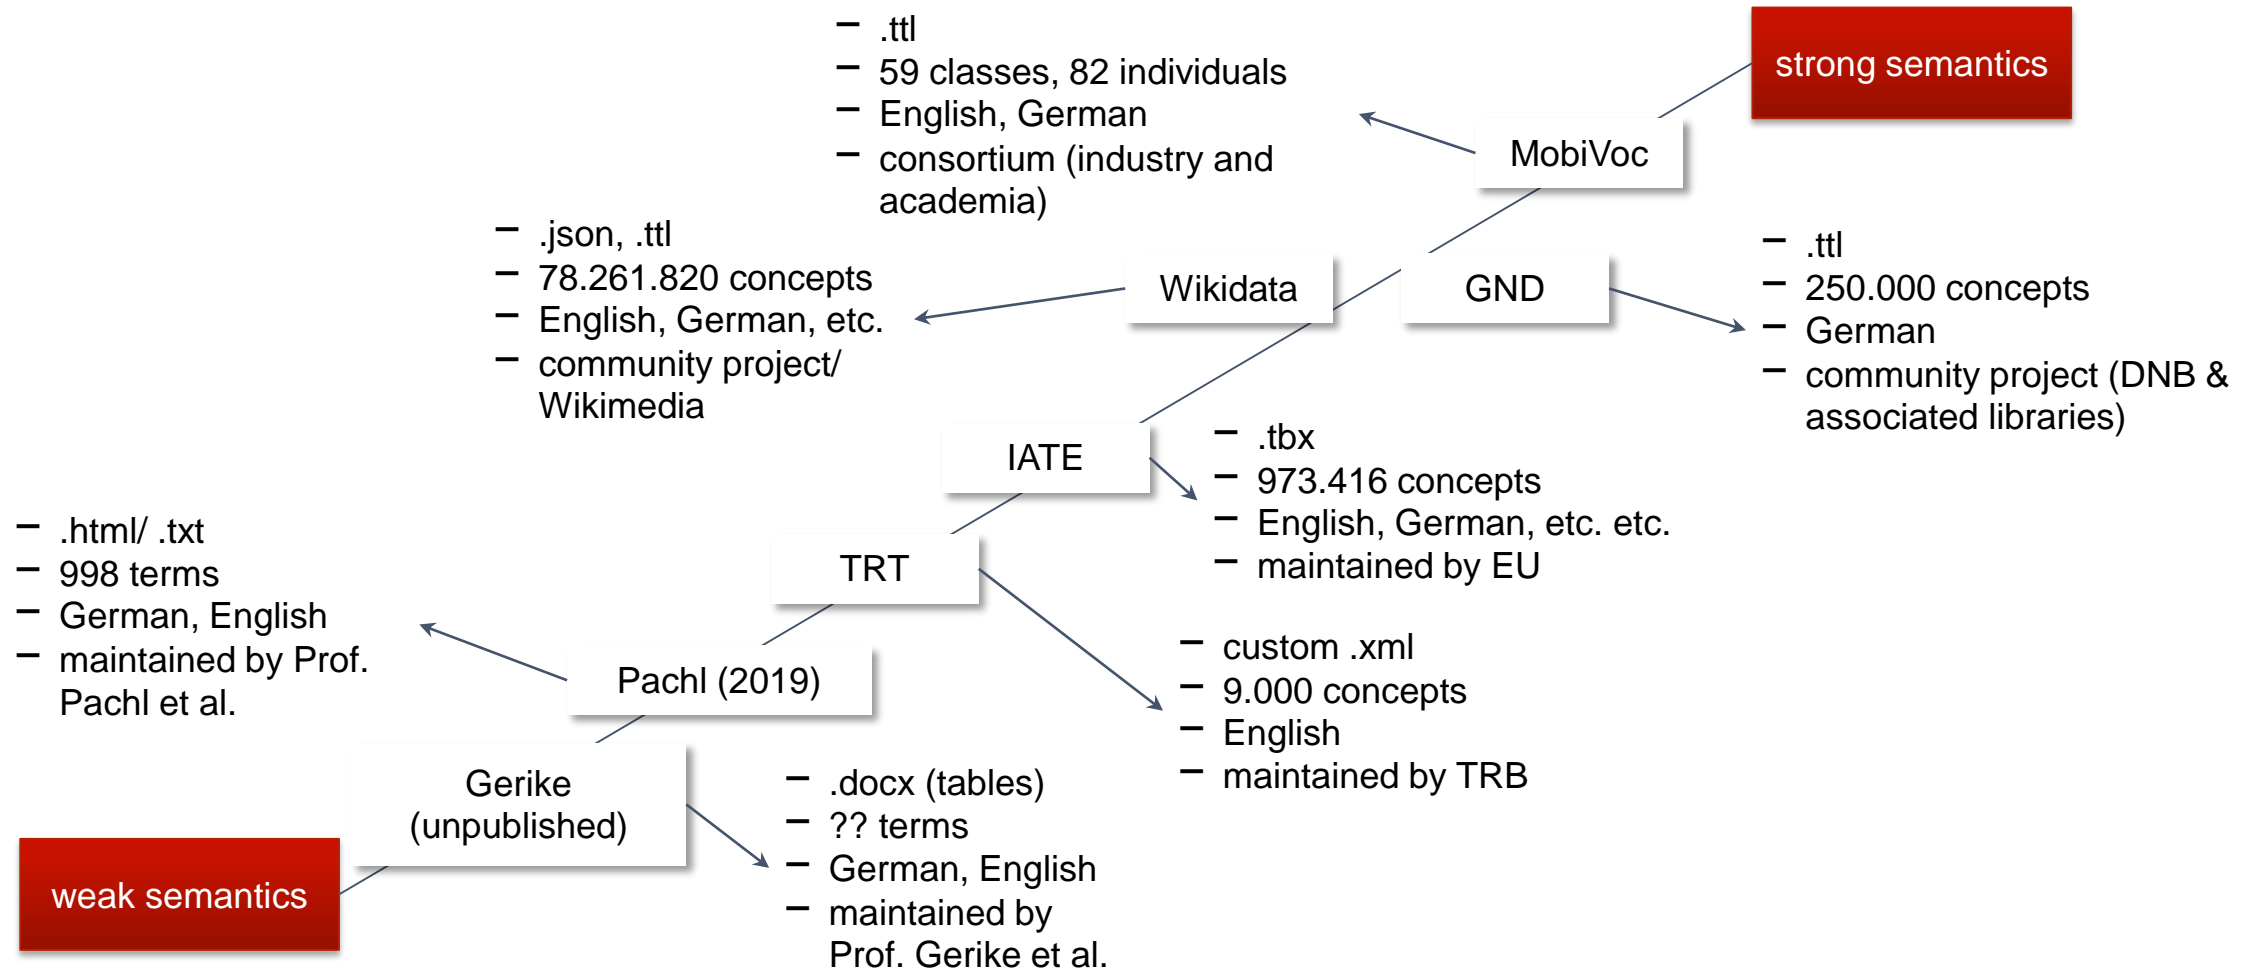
strong semantics

– .ttl
– 59 classes, 82 individuals
– English, German
– consortium (industry and academia)

MobiVoc

– .json, .ttl
– 78.261.820 concepts
– English, German, etc.
– community project/ Wikimedia

Wikidata

GND

– .ttl
– 250.000 concepts
– German
– community project (DNB & associated libraries)

IATE

– .tbx
– 973.416 concepts
– English, German, etc. etc.
– maintained by EU

– .html/ .txt
– 998 terms
– German, English
– maintained by Prof. Pachl et al.

TRT

– custom .xml
– 9.000 concepts
– English
– maintained by TRB

Pachl (2019)

Gerike (unpublished)

– .docx (tables)
– ?? terms
– German, English
– maintained by Prof. Gerike et al.

weak semantics